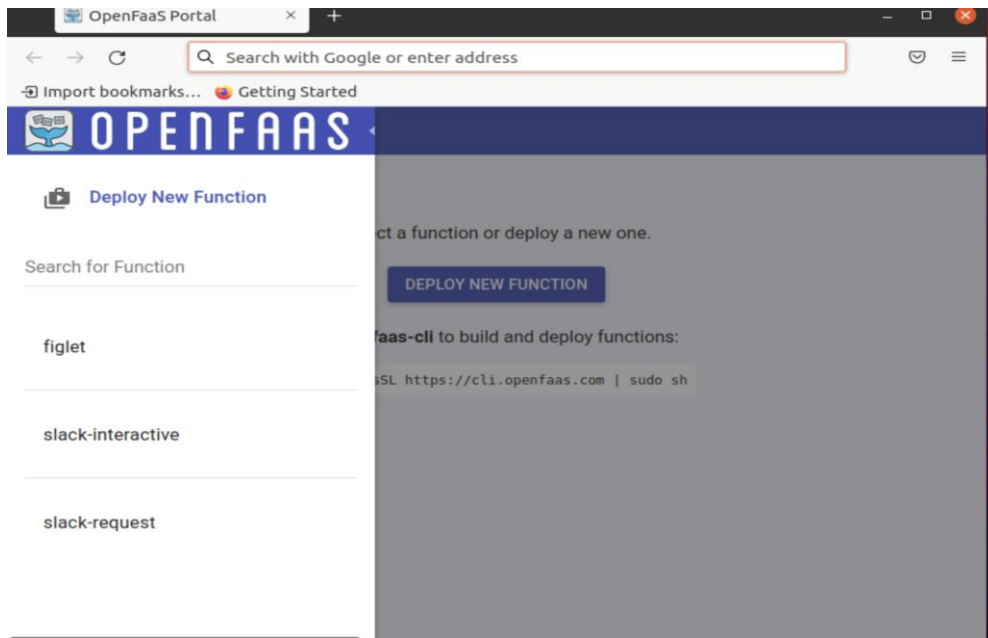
OpenFaaS Portal ×
+

Search with Google or enter address

Import bookmarks... Getting Started

OPENFAAS

Deploy New Function

Search for Function

figlet

slack-interactive

slack-request

ct a function or deploy a new one.

DEPLOY NEW FUNCTION

faas-cli to build and deploy functions:

SSL https://cli.openfaas.com | sudo sh